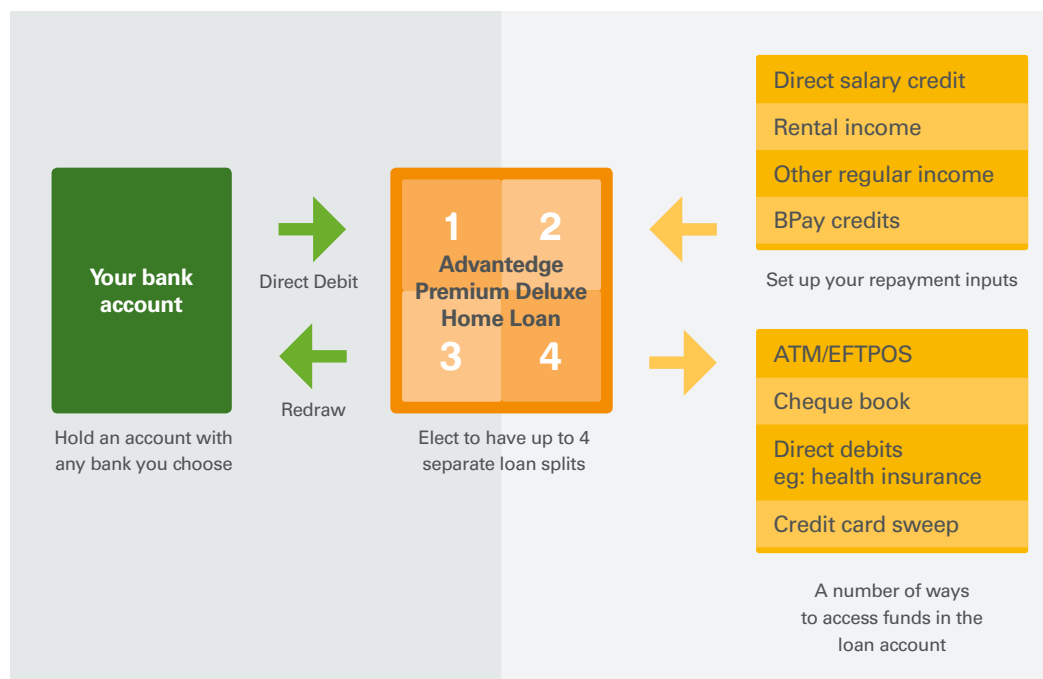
Your bank account

Hold an account with any bank you choose

Direct Debit

Redraw

1
2
Advantedge Premium Deluxe Home Loan
3
4

Elect to have up to 4 separate loan splits

Direct salary credit
Rental income
Other regular income
BPay credits

Set up your repayment inputs

ATM/EFTPOS
Cheque book
Direct debits eg: health insurance
Credit card sweep

A number of ways to access funds in the loan account